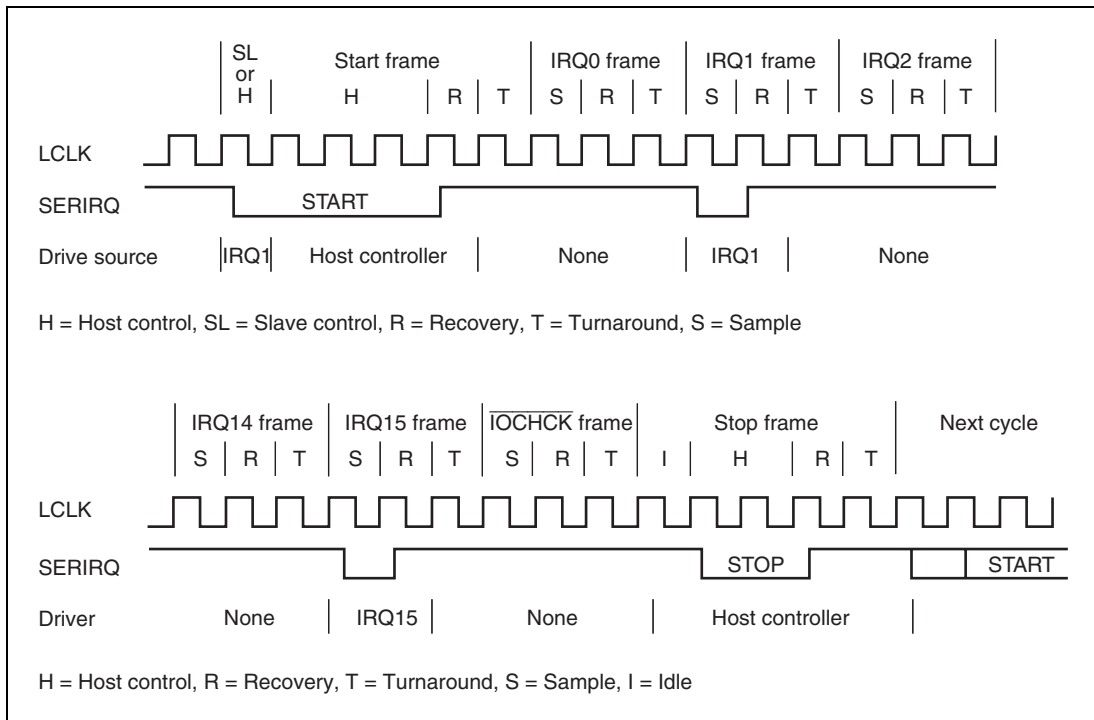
SL or H

Start frame
H | R | T

IRQ0 frame
S | R | T

IRQ1 frame
S | R | T

IRQ2 frame
S | R | T

LCLK

SERIRQ

START

Drive source

IRQ1

Host controller

None

IRQ1

None

H = Host control, SL = Slave control, R = Recovery, T = Turnaround, S = Sample

IRQ14 frame
S | R | T

IRQ15 frame
S | R | T

$\overline{\text{IOCHCK}}$ frame
S | R | T

Stop frame
I | H | R | T

Next cycle

LCLK

SERIRQ

STOP

START

Driver

None

IRQ15

None

Host controller

H = Host control, R = Recovery, T = Turnaround, S = Sample, I = Idle